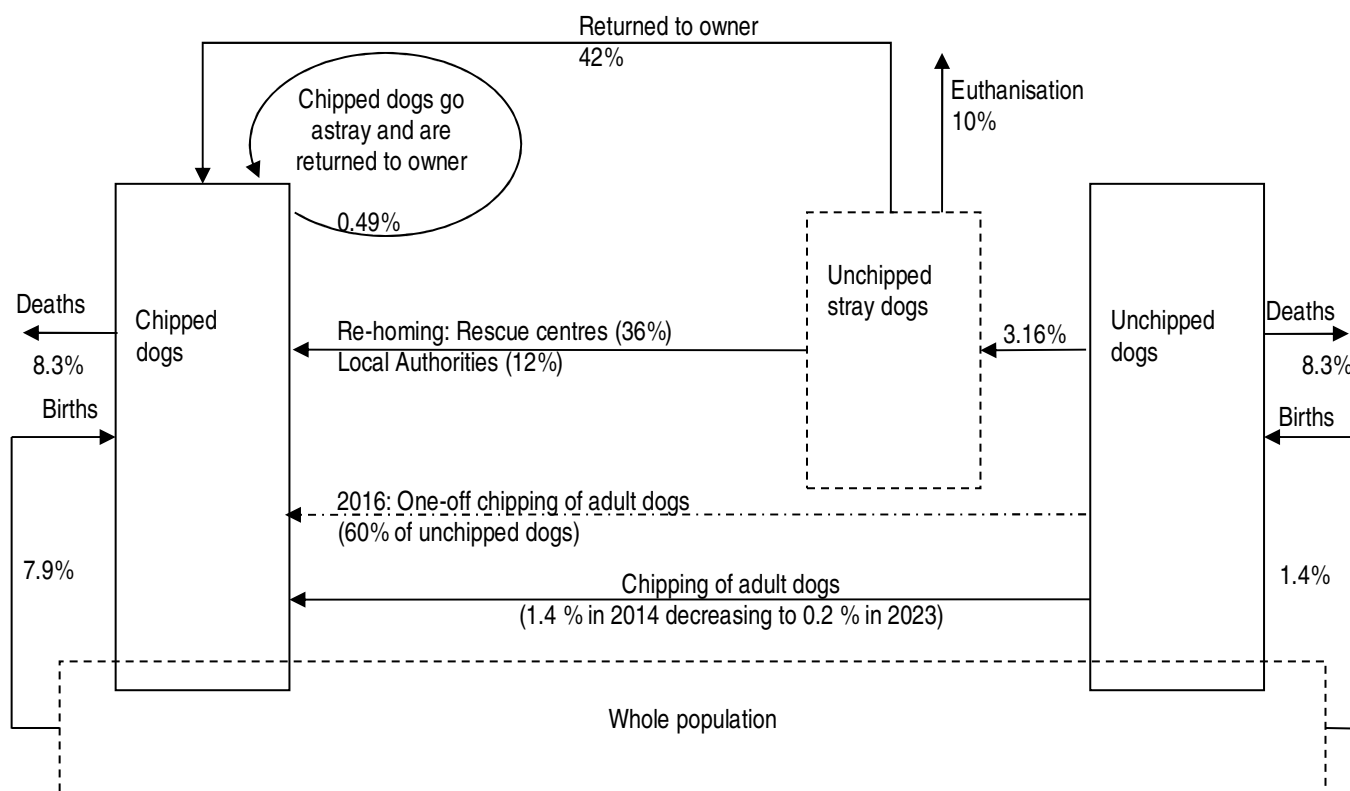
Returned to owner
42%

Chipped dogs go astray and are returned to owner

0.49%

Euthanisation
10%

Deaths
8.3%

Chipped dogs

Births

7.9%

Unchipped stray dogs

Re-homing: Rescue centres (36%)
Local Authorities (12%)

3.16%

Unchipped dogs

Deaths
8.3%

Births

2016: One-off chipping of adult dogs
(60% of unchipped dogs)

Chipping of adult dogs
(1.4 % in 2014 decreasing to 0.2 % in 2023)

1.4%

Whole population